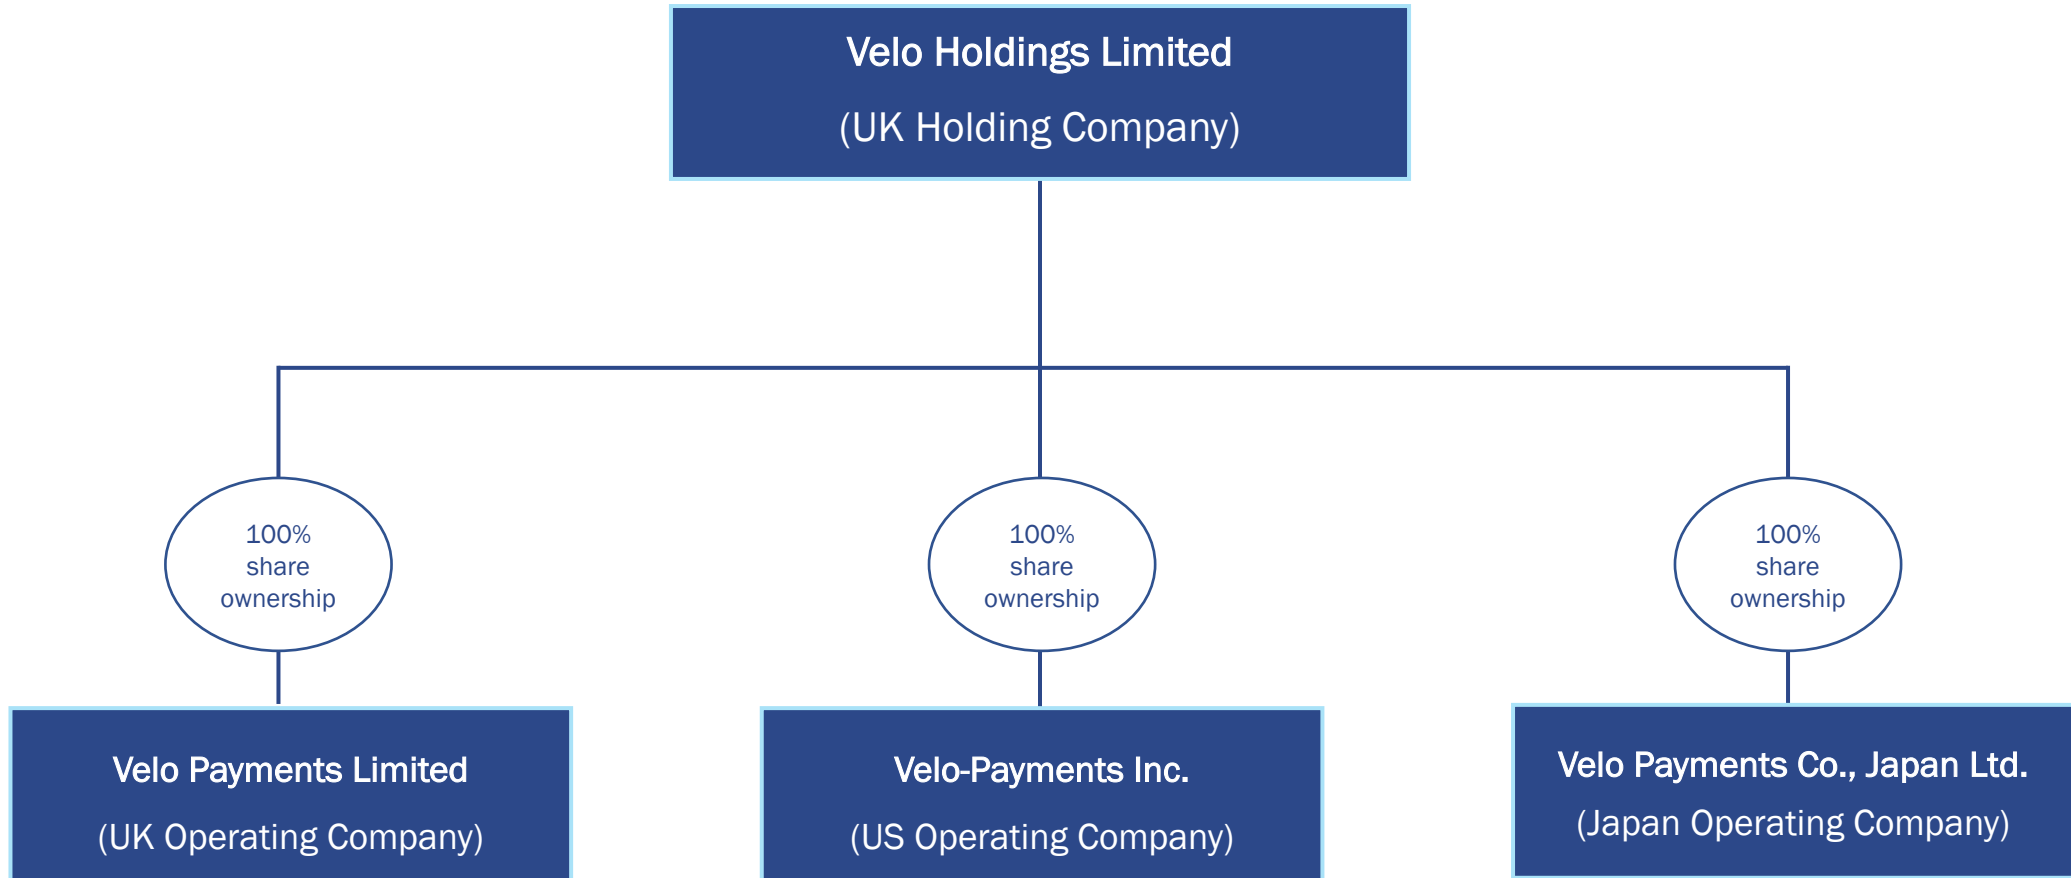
Velo Holdings Limited
(UK Holding Company)

100%
share
ownership

100%
share
ownership

100%
share
ownership

Velo Payments Limited
(UK Operating Company)

Velo-Payments Inc.
(US Operating Company)

Velo Payments Co., Japan Ltd.
(Japan Operating Company)